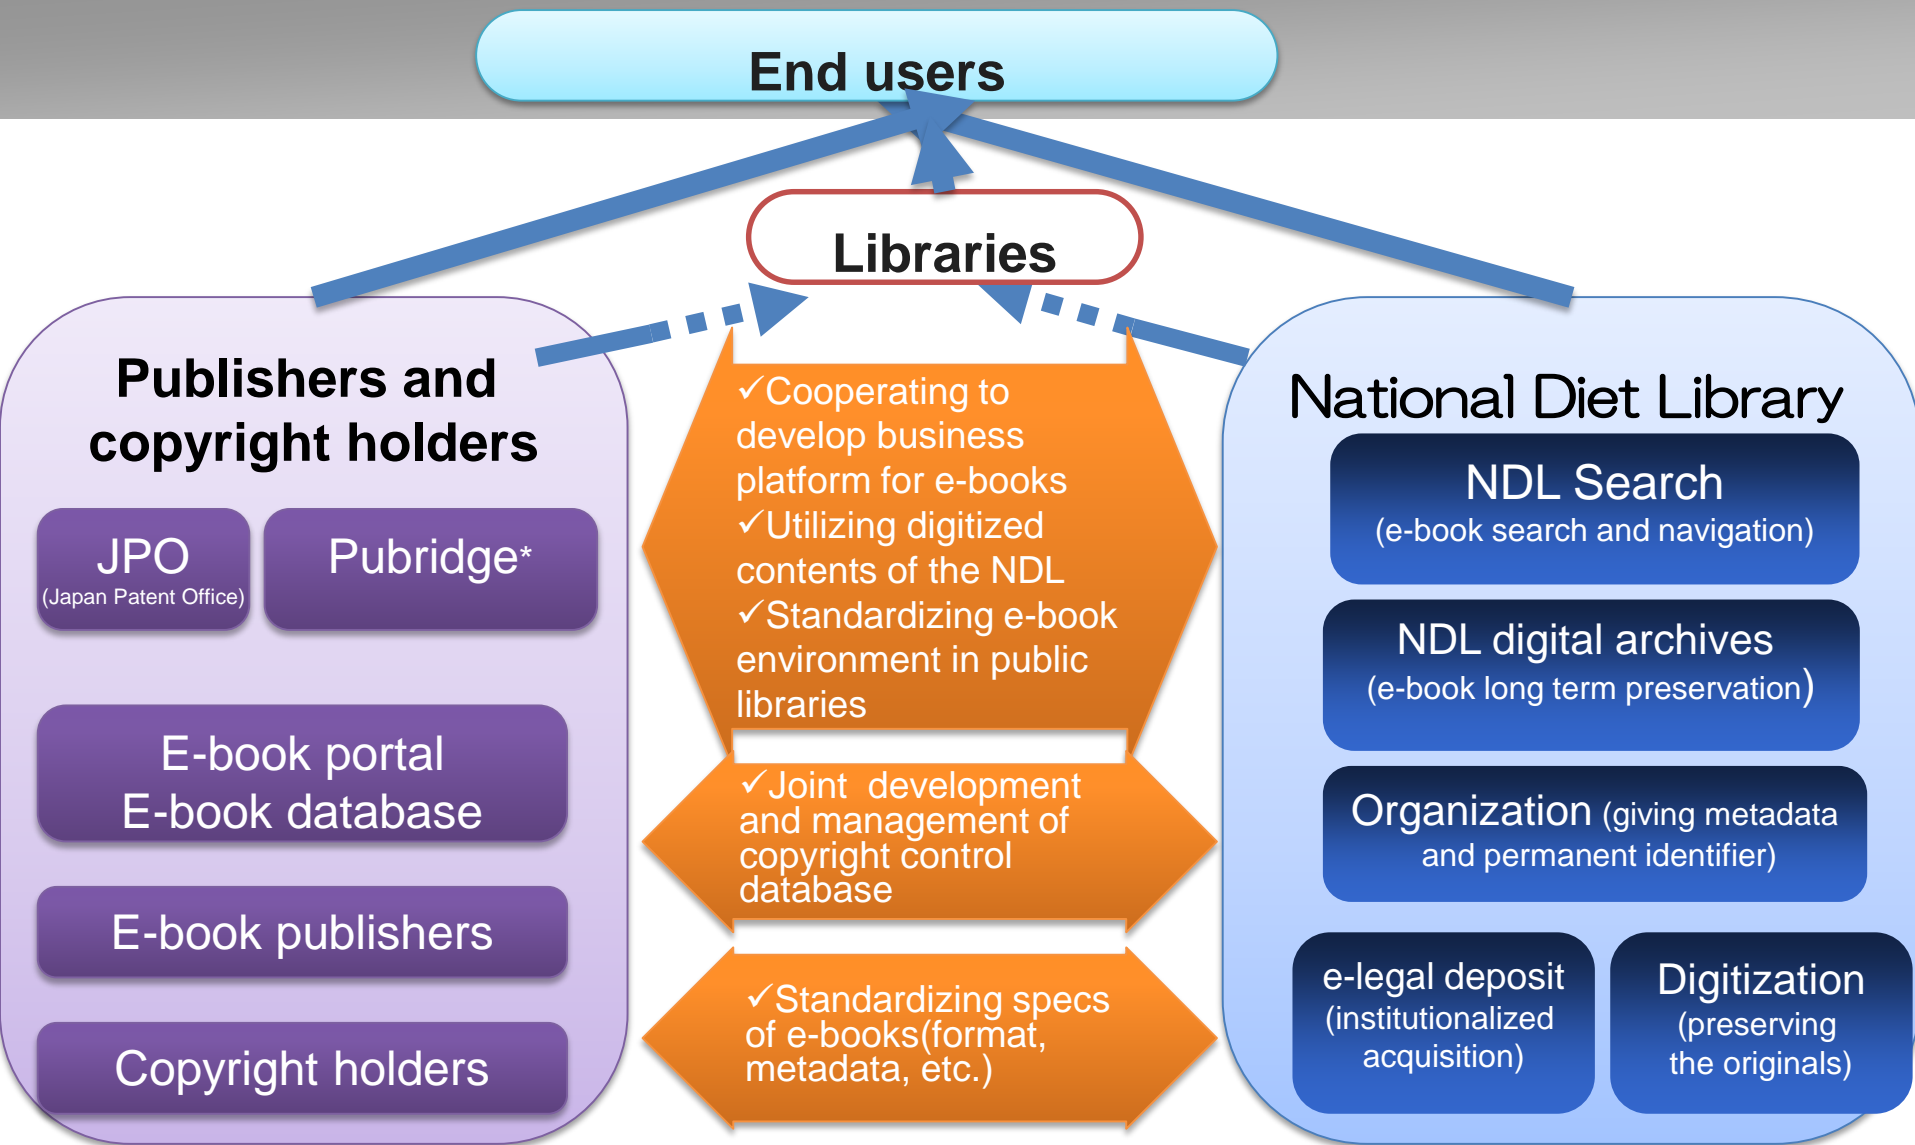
End users

Libraries

Publishers and copyright holders

JPO
(Japan Patent Office)

Pubridge*

E-book portal
E-book database

E-book publishers

Copyright holders

✓Cooperating to develop business platform for e-books
✓Utilizing digitized contents of the NDL
✓Standardizing e-book environment in public libraries

✓Joint development and management of copyright control database

✓Standardizing specs of e-books(format, metadata, etc.)

National Diet Library

NDL Search
(e-book search and navigation)

NDL digital archives
(e-book long term preservation)

Organization (giving metadata and permanent identifier)

e-legal deposit
(institutionalized acquisition)

Digitization
(preserving the originals)